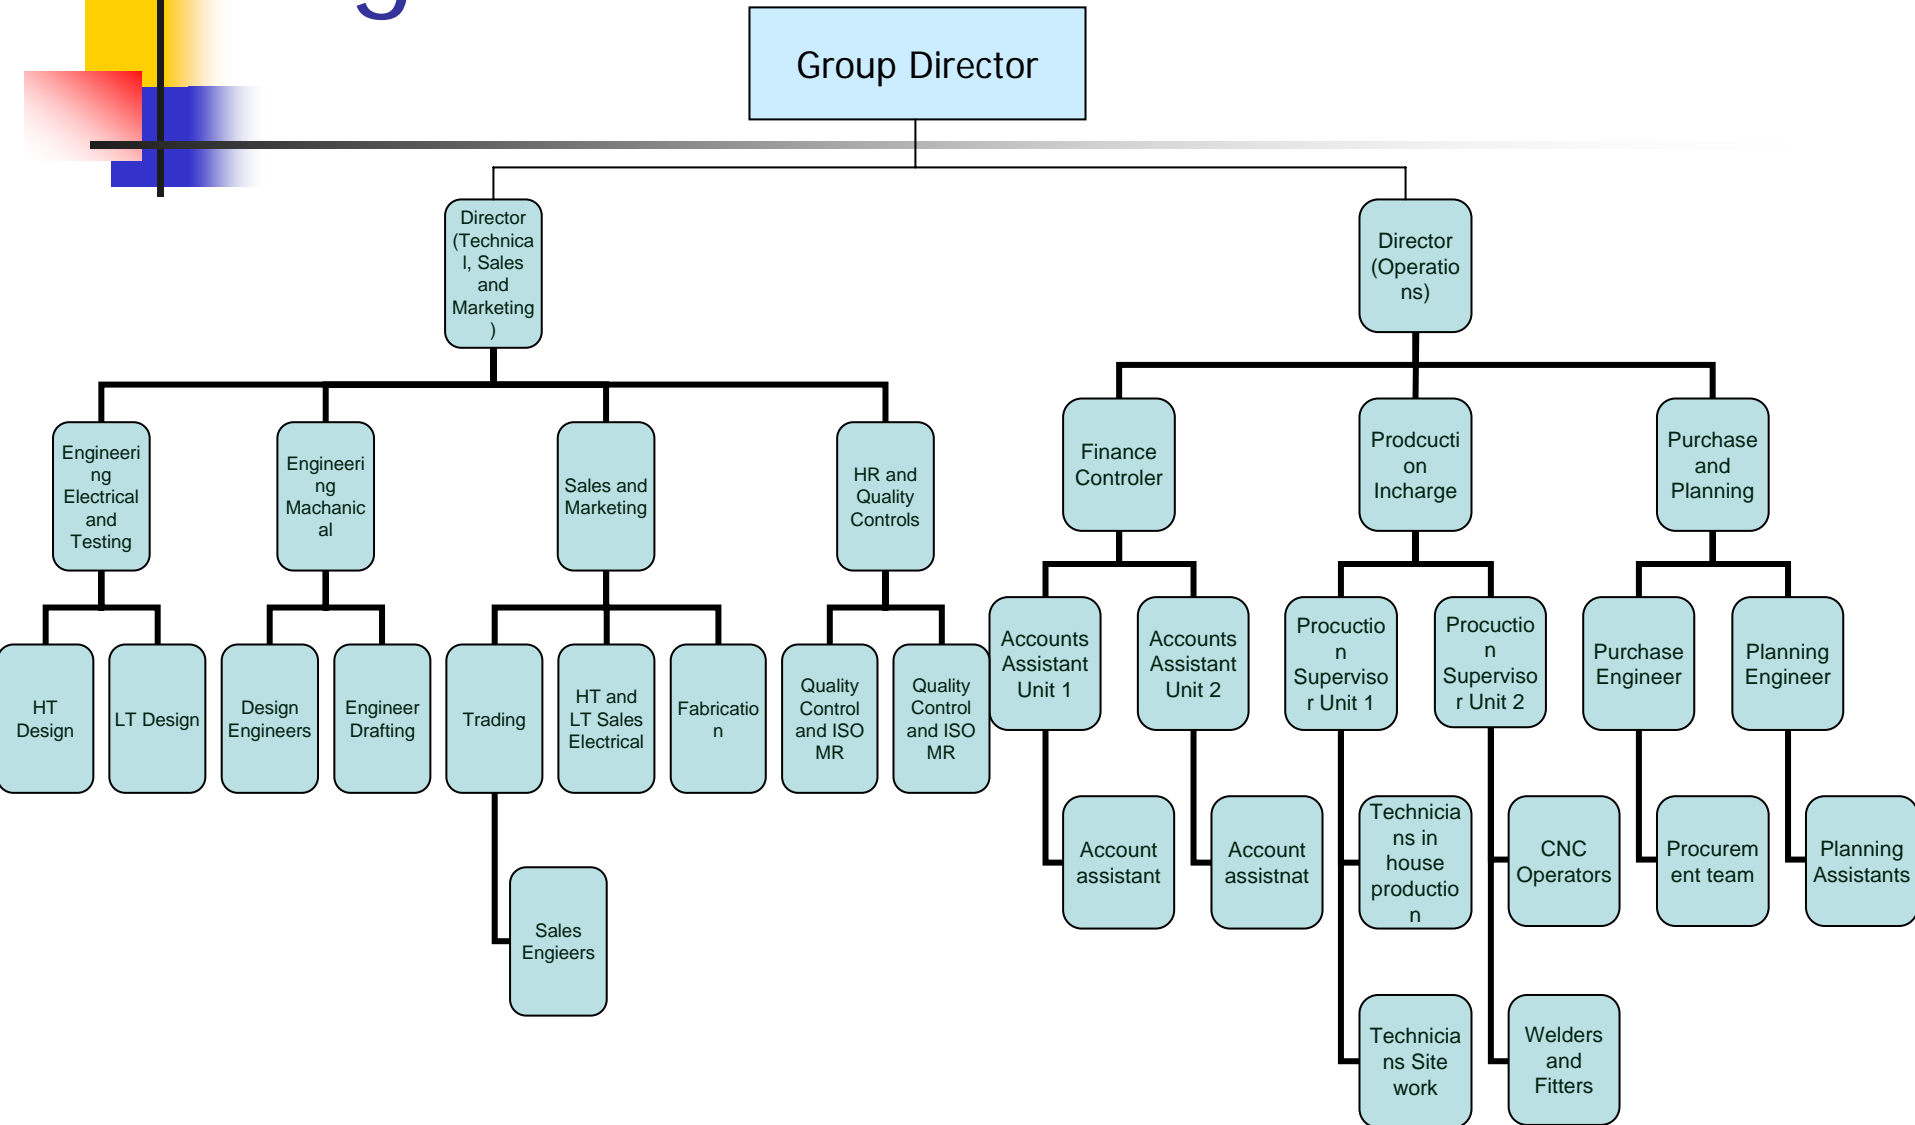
Group Director

Director (Technical, Sales and Marketing)

Director (Operations)

Engineering Electrical and Testing

Engineering Machanical

Sales and Marketing

HR and Quality Controls

Finance Controler

Prodcuction Incharge

Purchase and Planning

HT Design

LT Design

Design Engineers

Engineer Drafting

Trading

HT and LT Sales Electrical

Fabrication

Quality Control and ISO MR

Quality Control and ISO MR

Accounts Assistant Unit 1

Accounts Assistant Unit 2

Procuction Supervisor Unit 1

Procuction Supervisor Unit 2

Purchase Engineer

Planning Engineer

Sales Engieers

Account assistant

Account assistnat

Technicians in house production

CNC Operators

Procurement team

Planning Assistants

Technicians Site work

Welders and Fitters